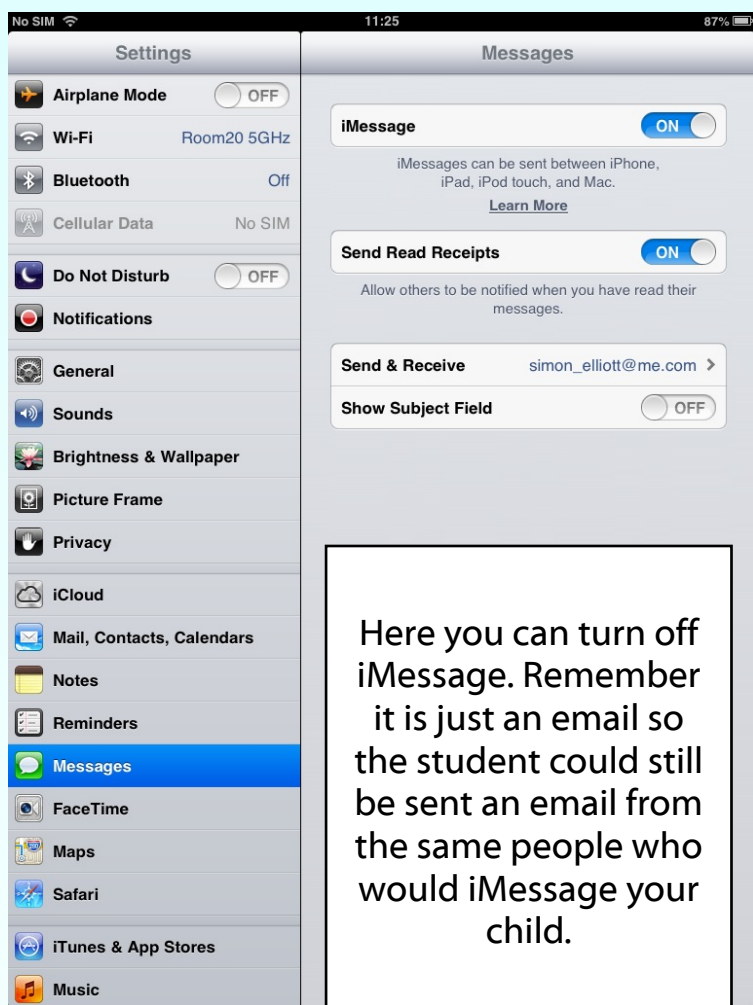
No SIM 11:25 87%

Settings

Airplane Mode OFF

Wi-Fi Room20 5GHz

Bluetooth Off

Cellular Data No SIM

Do Not Disturb OFF

Notifications

General

Sounds

Brightness & Wallpaper

Picture Frame

Privacy

iCloud

Mail, Contacts, Calendars

Notes

Reminders

Messages

FaceTime

Maps

Safari

iTunes & App Stores

Music

Messages

iMessage ON

iMessages can be sent between iPhone, iPad, iPod touch, and Mac.

Learn More

Send Read Receipts ON

Allow others to be notified when you have read their messages.

Send & Receive simon_elliott@me.com >

Show Subject Field OFF

Here you can turn off iMessage. Remember it is just an email so the student could still be sent an email from the same people who would iMessage your child.